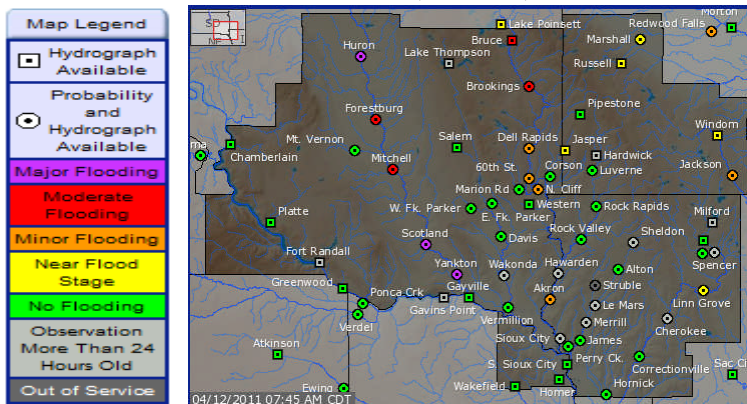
Map Legend

Hydrograph Available

Probability and Hydrograph Available

Major Flooding

Moderate Flooding

Minor Flooding

Near Flood Stage

No Flooding

Observation More Than 24 Hours Old

Out of Service

SD
MN

Lake Poinsett
Morton
Redwood Falls
Huron
Bruce
Lake Thompson
Marshall
Russell
Brookings
Forestburg
Pipestone
Mt. Vernon
Salem
Dell Rapids
Jasper
Windom
Chamberlain
Mitchell
60th St.
Hardwick
Corson
Jackson
Marion Rd
N. Cliff
Luverne
W. Fk. Parker
Western
E. Fk. Parker
Rock Rapids
Milford
Platte
Scotland
Davis
Rock Valley
Sheldon
Fort Randall
Yankton
Wakonda
Hawarden
Alton
Spencer
Greenwood
Gayville
Akron
Struble
Ponca Crk
Gavins Point
Le Mars
Linn Grove
Verdel
Vermillion
Merrill
Cherokee
Atkinson
Sioux City
James
S. Sioux City
Perry Ck.
Correctionville
Ewing
Wakefield
Homer
Hornick
Sac C
04/12/2011 07:45 AM CDT